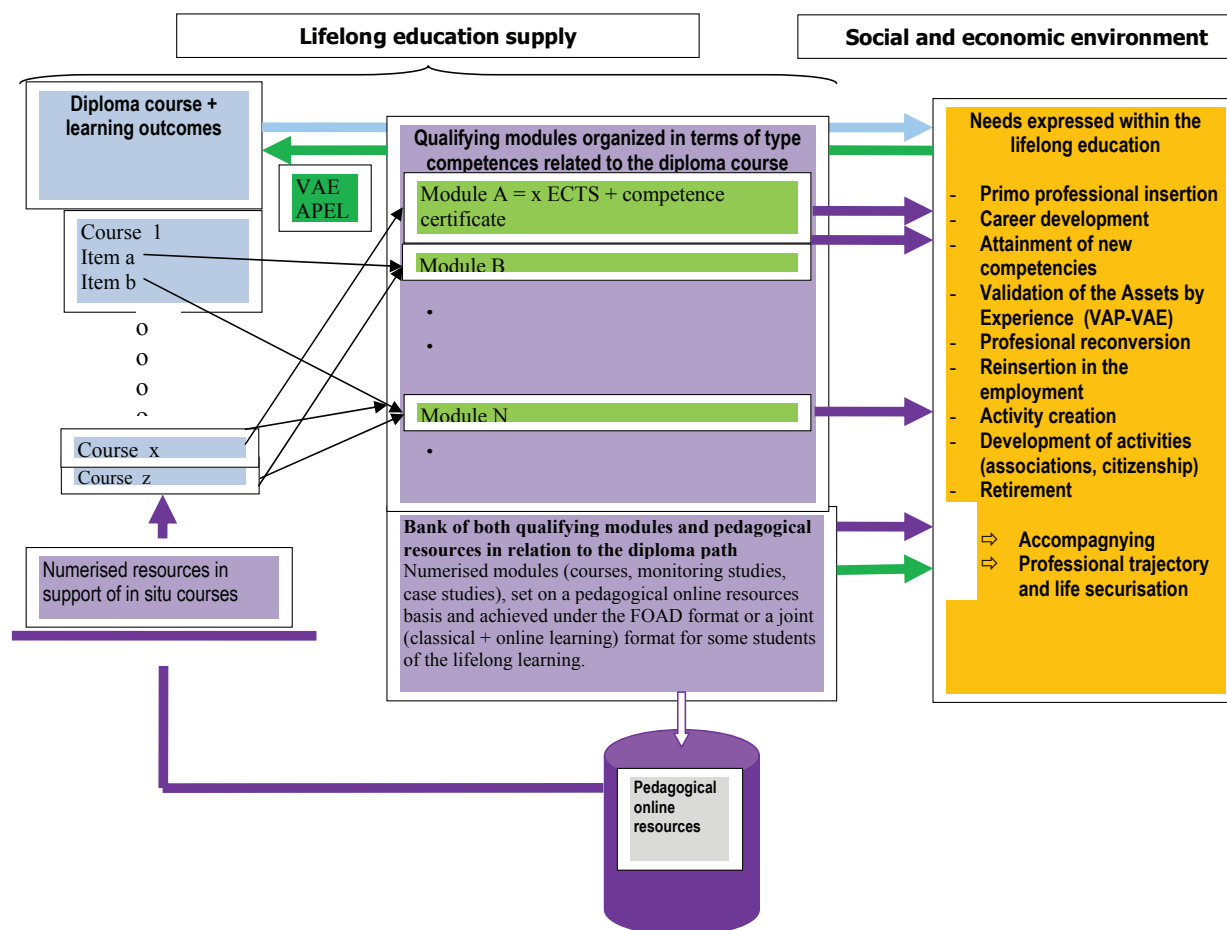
Lifelong education supply

Social and economic environment

Diploma course + learning outcomes

VAE
APEL

Course 1
Item a
Item b

o
o
o

Course x
Course z

Numerised resources in support of in situ courses

Qualifying modules organized in terms of type competences related to the diploma course

Module A = x ECTS + competence certificate

Module B

•

•

Module N

•

Bank of both qualifying modules and pedagogical resources in relation to the diploma path
Numerised modules (courses, monitoring studies, case studies), set on a pedagogical online resources basis and achieved under the FOAD format or a joint (classical + online learning) format for some students of the lifelong learning.

Pedagogical online resources

Needs expressed within the lifelong education

- Primo professional insertion
- Career development
- Attainment of new competencies
- Validation of the Assets by Experience (VAP-VAE)
- Profesional reconversion
- Reinsertion in the employment
- Activity creation
- Development of activities (associations, citizenship)
- Retirement

⇨ Accompagnying
⇨ Professional trajectory and life securisation